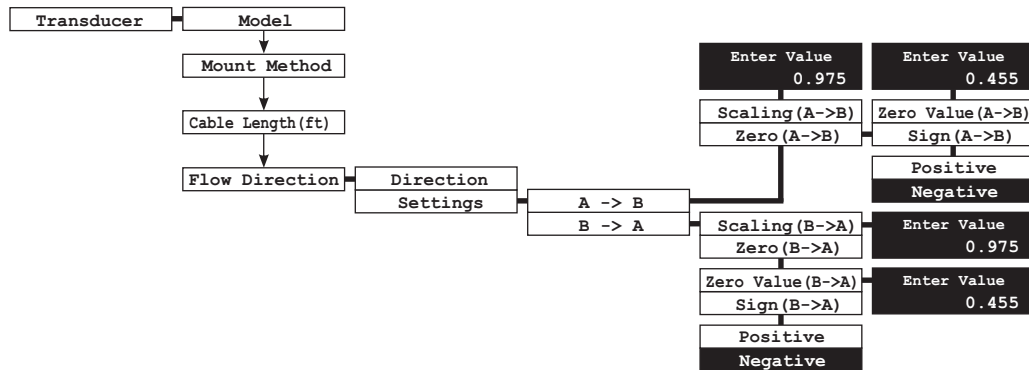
Transducer
Model
Mount Method
Cable Length(ft)
Flow Direction
Direction
Settings
A -> B
B -> A
Enter Value
0.975
Scaling(A->B)
Zero(A->B)
Enter Value
0.455
Zero Value(A->B)
Sign(A->B)
Positive
Negative
Scaling(B->A)
Zero(B->A)
Enter Value
0.975
Zero Value(B->A)
Sign(B->A)
Enter Value
0.455
Positive
Negative